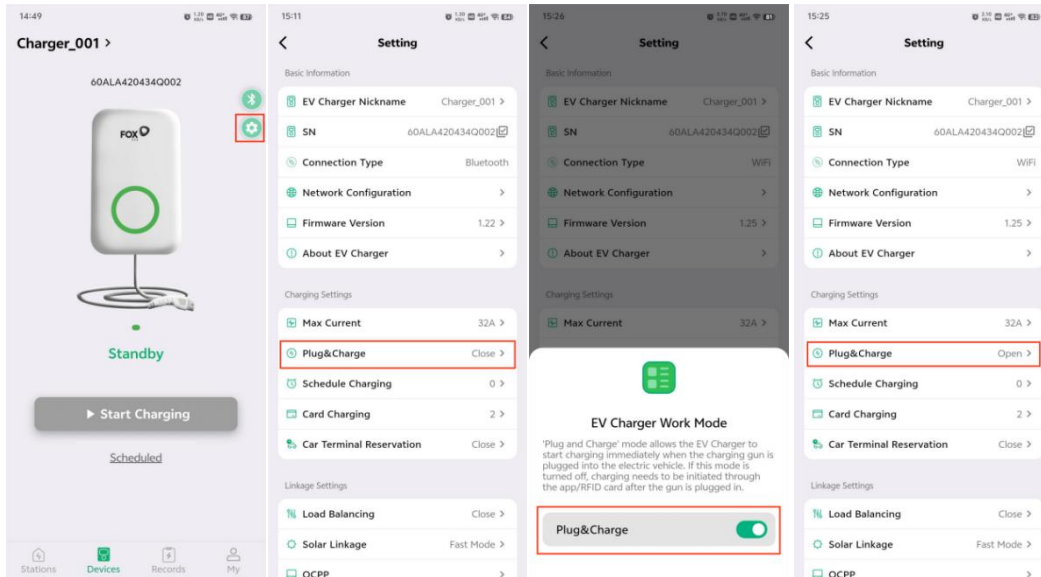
14:49

Charger_001 >

60ALA420434Q002

FOX

Standby

▶ Start Charging

Scheduled

Stations Devices Records My

15:11

Setting

Basic Information

EV Charger Nickname Charger_001 >

SN 60ALA420434Q002

Connection Type Bluetooth

Network Configuration >

Firmware Version 1.22 >

About EV Charger >

Charging Settings

Max Current 32A >

Plug&Charge Close >

Schedule Charging 0 >

Card Charging 2 >

Car Terminal Reservation Close >

Linkage Settings

Load Balancing Close >

Solar Linkage Fast Mode >

OCPP >

15:26

Setting

Basic Information

EV Charger Nickname Charger_001 >

SN 60ALA420434Q002

Connection Type WiFi

Network Configuration >

Firmware Version 1.25 >

About EV Charger >

Charging Settings

Max Current 32A >

EV Charger Work Mode

'Plug and Charge' mode allows the EV Charger to start charging immediately when the charging gun is plugged into the electric vehicle. If this mode is turned off, charging needs to be initiated through the app/RFID card after the gun is plugged in.

Plug&Charge

15:25

Setting

Basic Information

EV Charger Nickname Charger_001 >

SN 60ALA420434Q002

Connection Type WiFi

Network Configuration >

Firmware Version 1.25 >

About EV Charger >

Charging Settings

Max Current 32A >

Plug&Charge Open >

Schedule Charging 0 >

Card Charging 2 >

Car Terminal Reservation Close >

Linkage Settings

Load Balancing Close >

Solar Linkage Fast Mode >

OCPP >